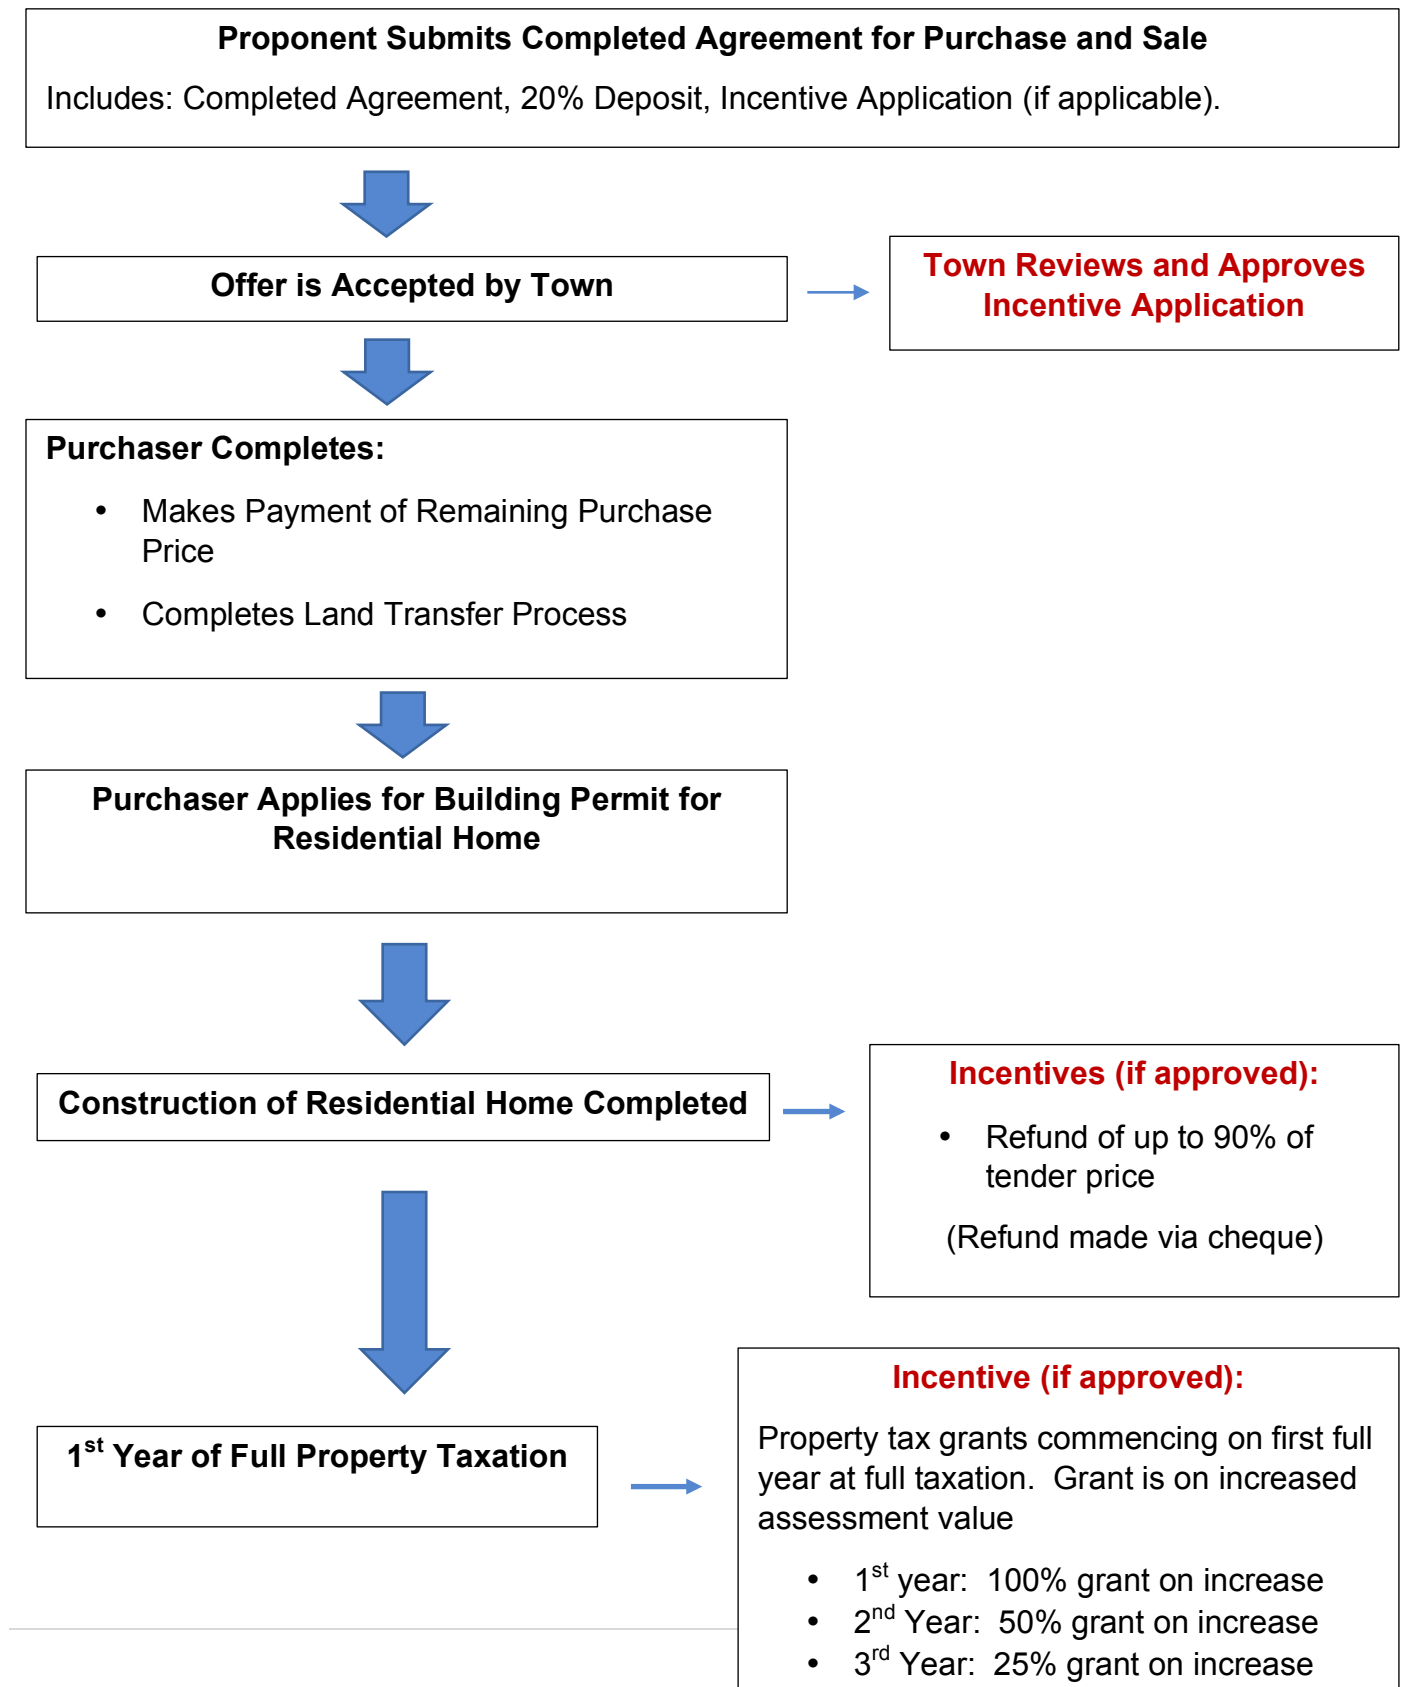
Proponent Submits Completed Agreement for Purchase and Sale

Includes: Completed Agreement, 20% Deposit, Incentive Application (if applicable).

Offer is Accepted by Town

Town Reviews and Approves Incentive Application

Purchaser Completes:

- Makes Payment of Remaining Purchase Price
- Completes Land Transfer Process

Purchaser Applies for Building Permit for Residential Home

Construction of Residential Home Completed

Incentives (if approved):

- Refund of up to 90% of tender price

(Refund made via cheque)

1$^{st}$ Year of Full Property Taxation

Incentive (if approved):

Property tax grants commencing on first full year at full taxation. Grant is on increased assessment value

- 1$^{st}$ year: 100% grant on increase
- 2$^{nd}$ Year: 50% grant on increase
- 3$^{rd}$ Year: 25% grant on increase